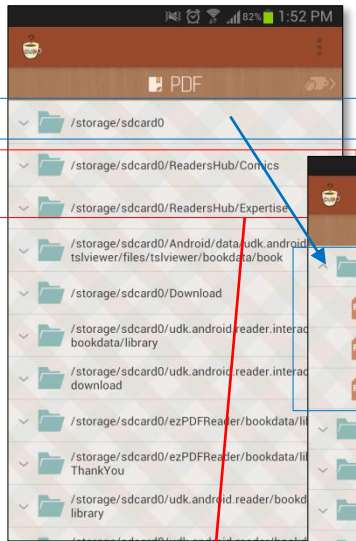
82% 1:52 PM

PDF

/storage/sdcard0

/storage/sdcard0/ReadersHub/Comics

/storage/sdcard0/ReadersHub/Expertise

/storage/sdcard0/Android/data/udk.android tslviewer/files/tslviewer/bookdata/book

/storage/sdcard0/Download

/storage/sdcard0/udk.android.reader.intera bookdata/library

/storage/sdcard0/udk.android.reader.intera download

/storage/sdcard0/ezPDFReader/bookdata/li

/storage/sdcard0/ezPDFReader/bookdata/li ThankYou

/storage/sdcard0/udk.android.reader/bookd library

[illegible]